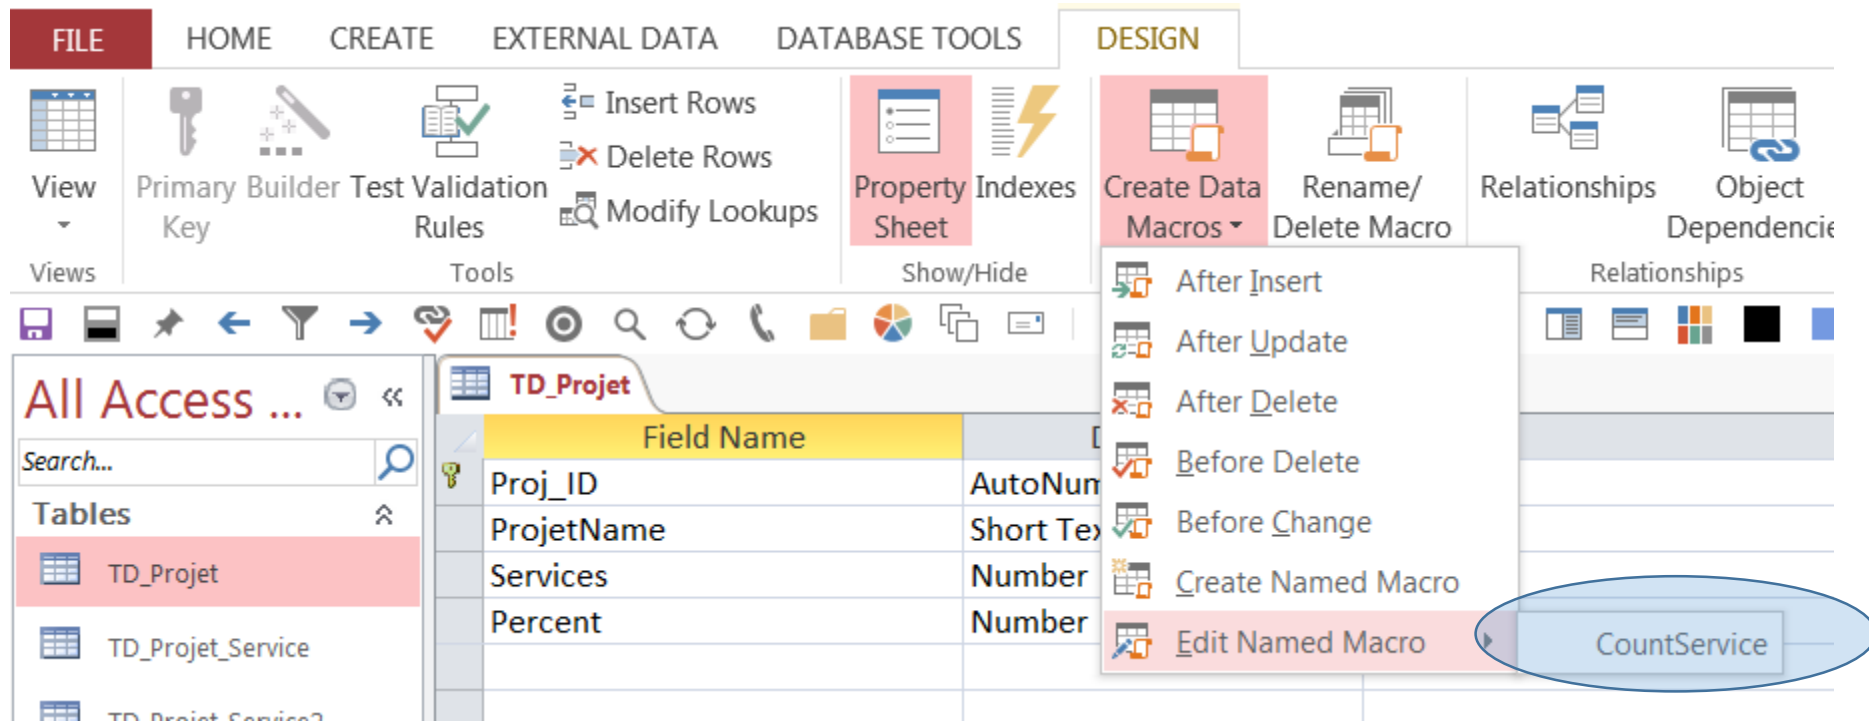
FILE HOME CREATE EXTERNAL DATA DATABASE TOOLS DESIGN

View

Primary Key

Builder

Test Validation Rules

Insert Rows

Delete Rows

Modify Lookups

Property Sheet

Indexes

Create Data Macros

Rename/ Delete Macro

Relationships

Object Dependencie

Views

Tools

Show/Hide

Relationships

After Insert

After Update

After Delete

Before Delete

Before Change

Create Named Macro

Edit Named Macro

CountService

All Access ...

Search...

Tables

TD_Projet

TD_Projet_Service

TD_Projet_Service2

TD_Projet

| Field Name | D |
|---|---|
| Proj_ID | AutoNum |
| ProjetName | Short Tex |
| Services | Number |
| Percent | Number |